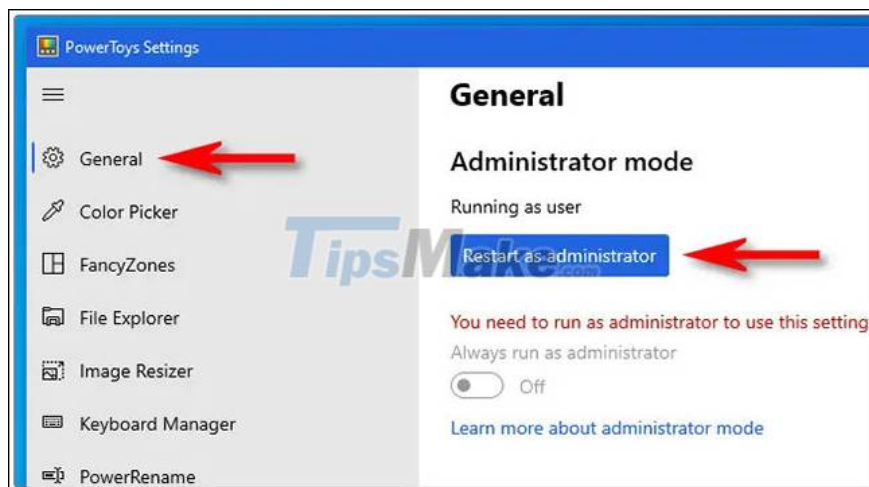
PowerToys Settings

General

Color Picker

FancyZones

File Explorer

Image Resizer

Keyboard Manager

PowerRename

General

Administrator mode

Running as user

Restart as administrator

You need to run as administrator to use this setting

Always run as administrator

Off

Learn more about administrator mode

TipsMake.com